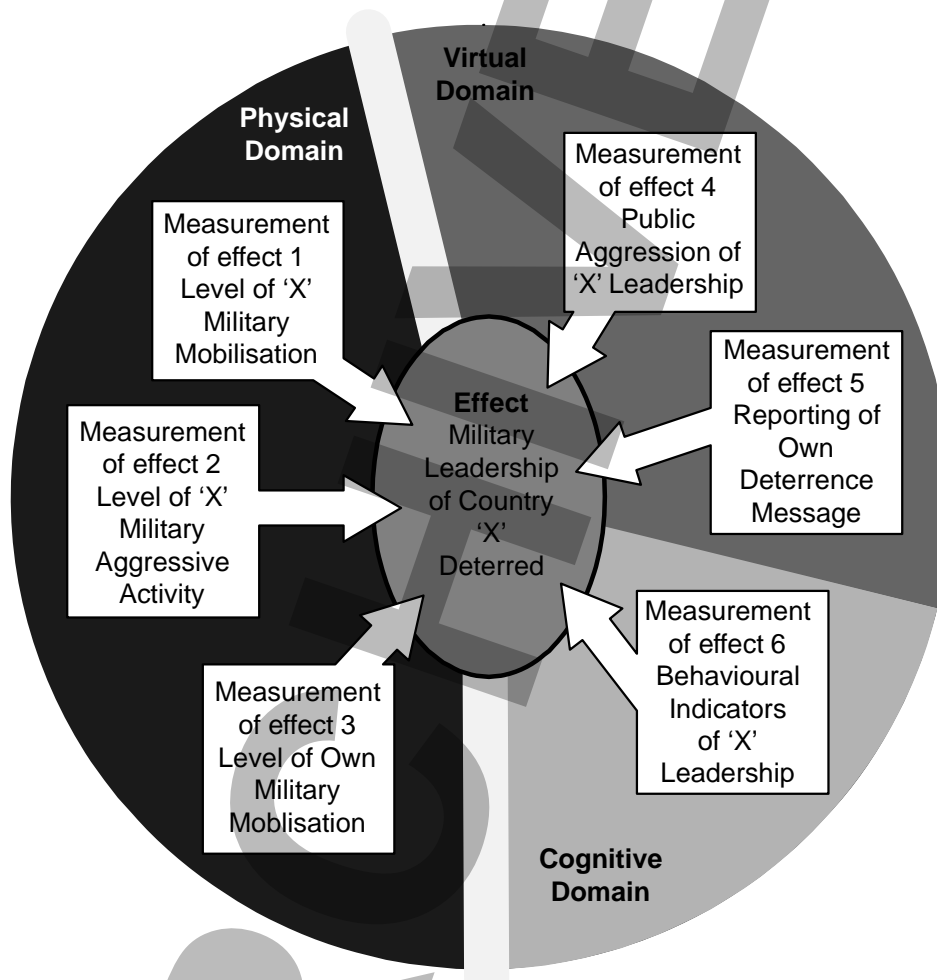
Virtual Domain

Physical Domain

Measurement of effect 4 Public Aggression of 'X' Leadership

Measurement of effect 1 Level of 'X' Military Mobilisation

Measurement of effect 5 Reporting of Own Deterrence Message

Effect Military Leadership of Country 'X' Deterred

Measurement of effect 2 Level of 'X' Military Aggressive Activity

Measurement of effect 6 Behavioural Indicators of 'X' Leadership

Measurement of effect 3 Level of Own Military Moblisation

Cognitive Domain